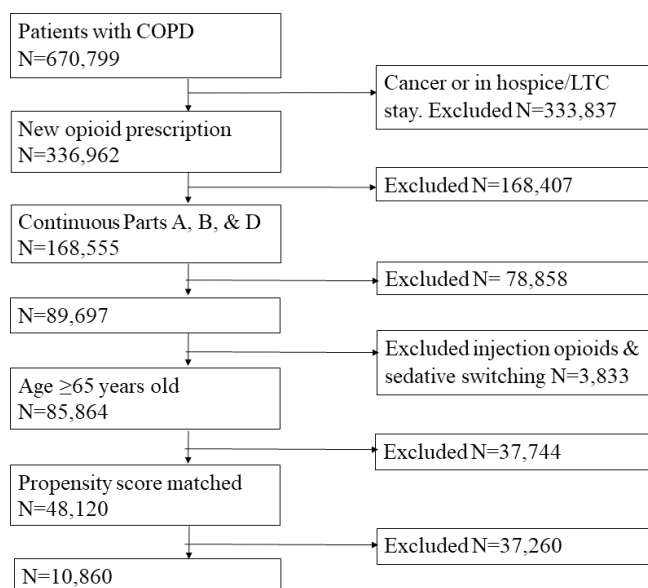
Patients with COPD
N=670,799

Cancer or in hospice/LTC stay. Excluded N=333,837

New opioid prescription
N=336,962

Excluded N=168,407

Continuous Parts A, B, & D
N=168,555

Excluded N= 78,858

N=89,697

Excluded injection opioids & sedative switching N=3,833

Age ≥65 years old
N=85,864

Excluded N=37,744

Propensity score matched
N=48,120

Excluded N=37,260

N=10,860